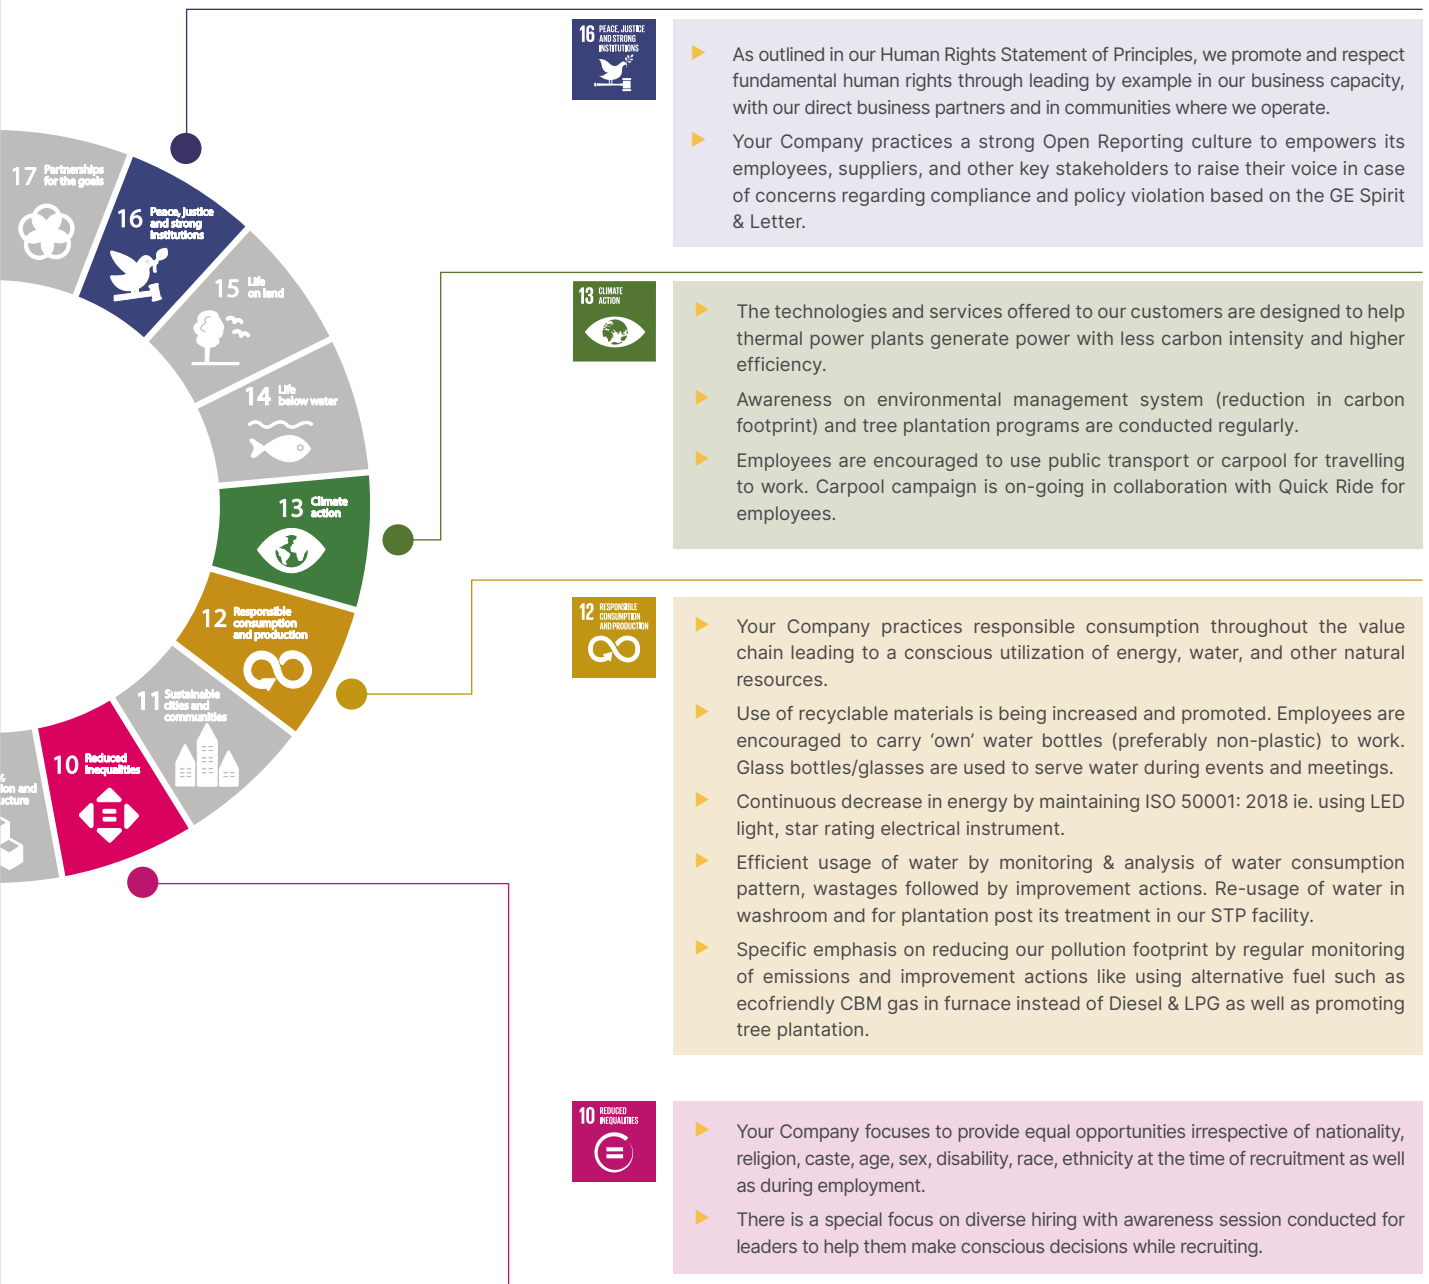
17 Partnerships for the goals

16 Peace, Justice and strong Institutions

15 Life on land

14 Life below water

13 Climate action

12 Responsible consumption and production

11 Sustainable cities and communities

10 Reduced inequalities

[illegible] ion and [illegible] ucture

16 PEACE, JUSTICE AND STRONG INSTITUTIONS

As outlined in our Human Rights Statement of Principles, we promote and respect fundamental human rights through leading by example in our business capacity, with our direct business partners and in communities where we operate.

Your Company practices a strong Open Reporting culture to empowers its employees, suppliers, and other key stakeholders to raise their voice in case of concerns regarding compliance and policy violation based on the GE Spirit & Letter.

13 CLIMATE ACTION

The technologies and services offered to our customers are designed to help thermal power plants generate power with less carbon intensity and higher efficiency.

Awareness on environmental management system (reduction in carbon footprint) and tree plantation programs are conducted regularly.

Employees are encouraged to use public transport or carpool for travelling to work. Carpool campaign is on-going in collaboration with Quick Ride for employees.

12 RESPONSIBLE CONSUMPTION AND PRODUCTION

Your Company practices responsible consumption throughout the value chain leading to a conscious utilization of energy, water, and other natural resources.

Use of recyclable materials is being increased and promoted. Employees are encouraged to carry ‘own’ water bottles (preferably non-plastic) to work. Glass bottles/glasses are used to serve water during events and meetings.

Continuous decrease in energy by maintaining ISO 50001: 2018 ie. using LED light, star rating electrical instrument.

Efficient usage of water by monitoring & analysis of water consumption pattern, wastages followed by improvement actions. Re-usage of water in washroom and for plantation post its treatment in our STP facility.

Specific emphasis on reducing our pollution footprint by regular monitoring of emissions and improvement actions like using alternative fuel such as ecofriendly CBM gas in furnace instead of Diesel & LPG as well as promoting tree plantation.

10 REDUCED INEQUALITIES

Your Company focuses to provide equal opportunities irrespective of nationality, religion, caste, age, sex, disability, race, ethnicity at the time of recruitment as well as during employment.

There is a special focus on diverse hiring with awareness session conducted for leaders to help them make conscious decisions while recruiting.